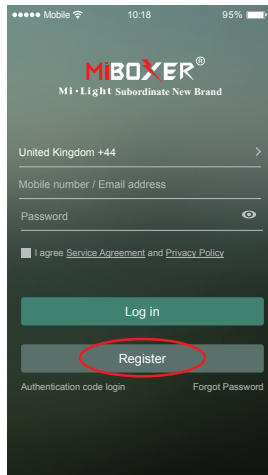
Mobile 10:18 95%

MiBOXER®
Mi·Light Subordinate New Brand

United Kingdom +44

Mobile number / Email address

Password

I agree Service Agreement and Privacy Policy

Log in

Register

Authentication code login

Forgot Password